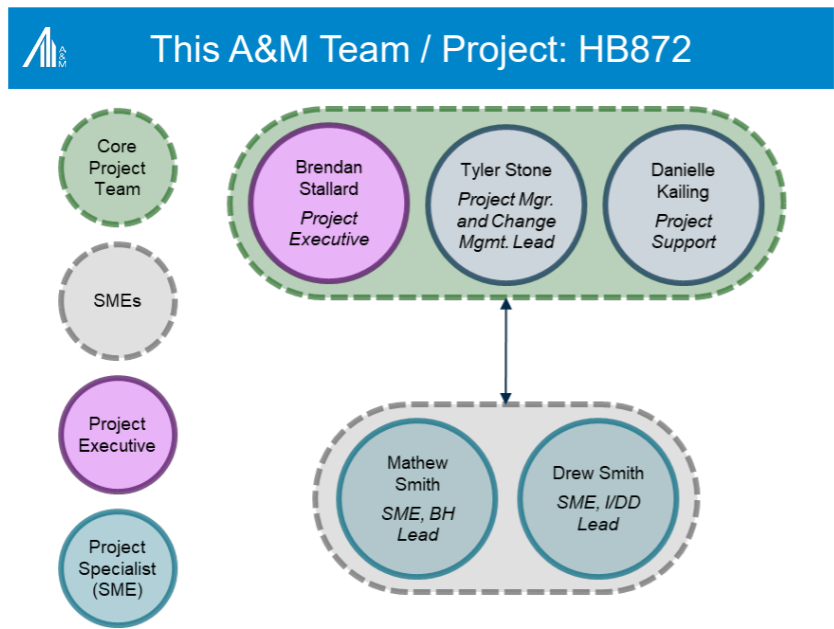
A&M

This A&M Team / Project: HB872

Core Project Team

SMEs

Project Executive

Project Specialist (SME)

Brendan Stallard
*Project Executive*

Tyler Stone
*Project Mgr. and Change Mgmt. Lead*

Danielle Kailing
*Project Support*

Mathew Smith
*SME, BH Lead*

Drew Smith
*SME, I/DD Lead*